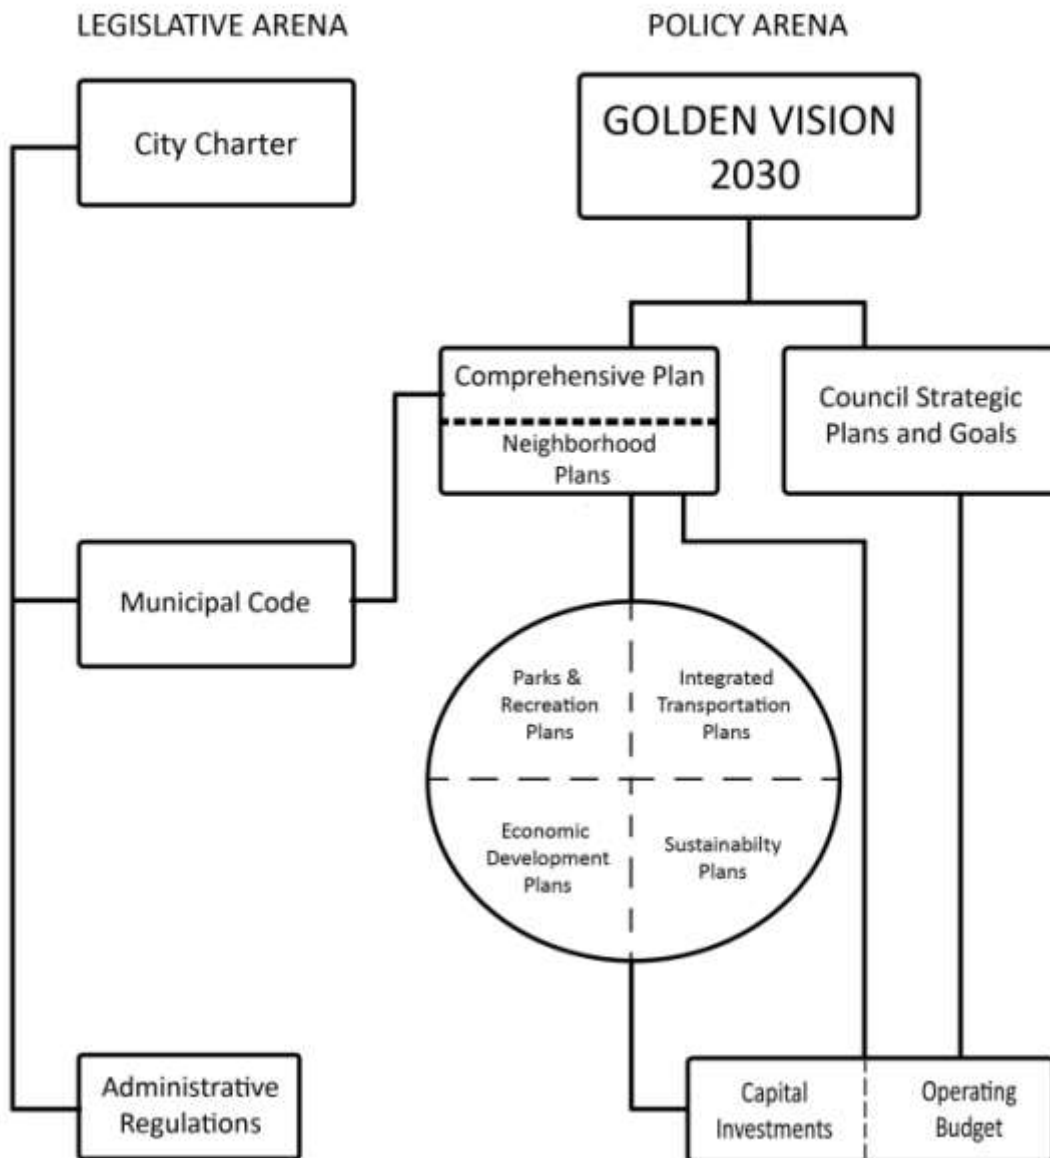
LEGISLATIVE ARENA

POLICY ARENA

City Charter

GOLDEN VISION 2030

Comprehensive Plan

Neighborhood Plans

Council Strategic Plans and Goals

Municipal Code

Parks & Recreation Plans

Integrated Transportation Plans

Economic Development Plans

Sustainabilty Plans

Administrative Regulations

Capital Investments

Operating Budget